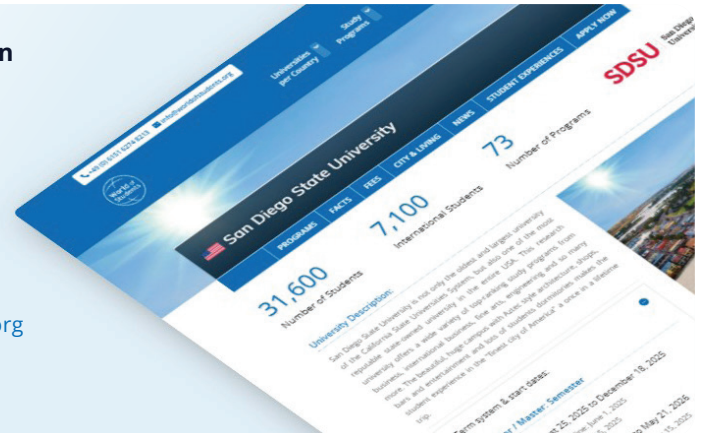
n

org

+49 (0) 6151 6274 6213 info@world-of-students.org

World of Students

Universities per Country

Study Programs

APPLY NOW

STUDENT EXPERIENCES

NEWS

CITY & LIVING

FEES

FACTS

PROGRAMS

San Diego State University

SDSU San Diego State University

31,600
Number of Students

7,100
International Students

73
Number of Programs

University Description:

San Diego State University is not only the oldest and largest university of the California State Universities System, but also one of the most reputable state-owned university in the entire USA. The research university offers a wide variety of top-ranking study programs from business, international business, fine arts, engineering and so many more. The beautiful, huge campus with Aztec style architecture, shops, bars and entertainment and lots of students dormitories makes the student experience in the "finest City of America" a once in a lifetime trip.

Term system & start dates:

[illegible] / Master Semester

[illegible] 25, 2025 to December 18, 2025

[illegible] June 1, 2025

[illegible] to May 21, 2026

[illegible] 15, 2025